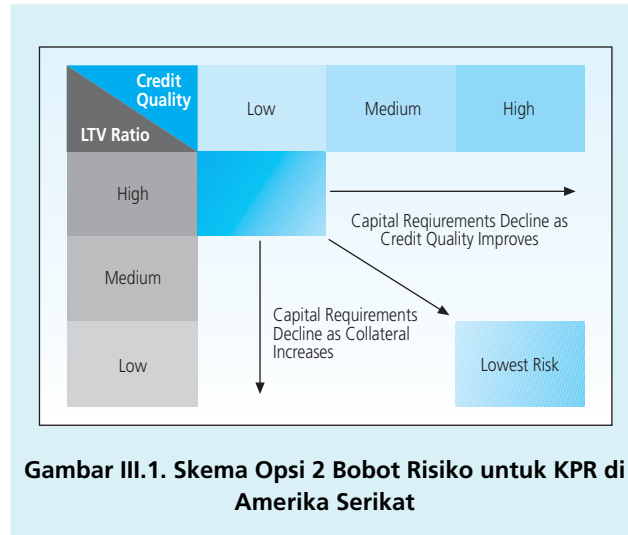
| Credit Quality / LTV Ratio | Low | Medium | High |
|---|---|---|---|
| High | | | |
| Medium | | | |
| Low | | | |

Capital Reqiurements Decline as Credit Quality Improves

Capital Requirements Decline as Collateral Increases

Lowest Risk

Gambar III.1. Skema Opsi 2 Bobot Risiko untuk KPR di Amerika Serikat